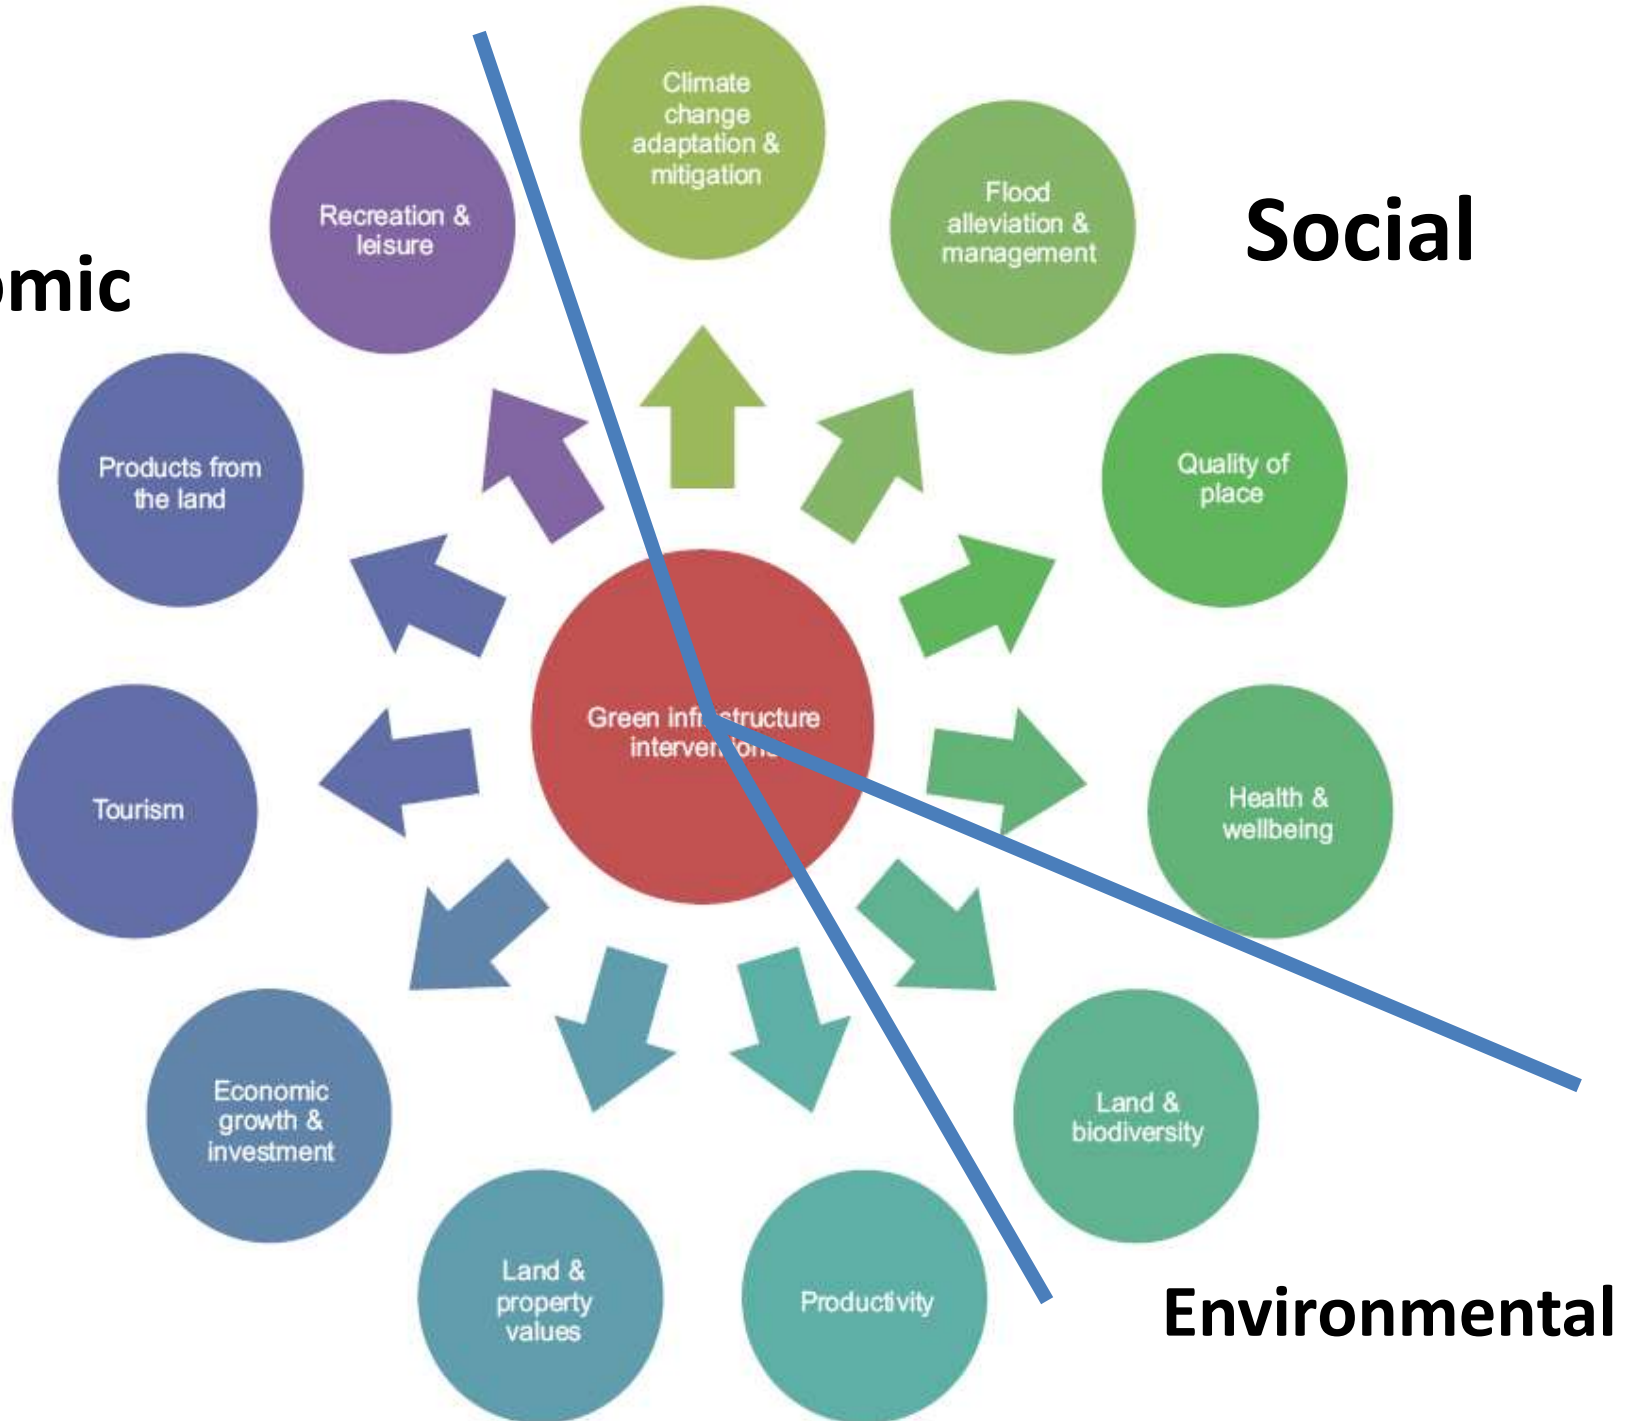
omic

Social

Climate change adaptation & mitigation

Recreation & leisure

Flood alleviation & management

Products from the land

Quality of place

Green inf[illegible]structure interven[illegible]

Tourism

Health & wellbeing

Economic growth & investment

Land & biodiversity

Land & property values

Productivity

Environmental